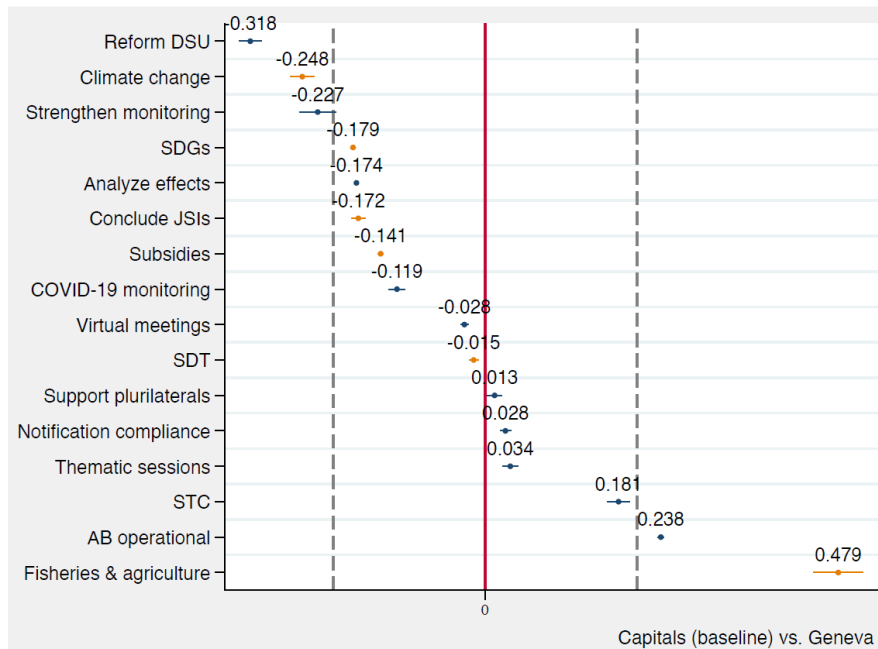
Reform DSU -0.318
Climate change -0.248
Strengthen monitoring -0.227
SDGs -0.179
Analyze effects -0.174
Conclude JSIs -0.172
Subsidies -0.141
COVID-19 monitoring -0.119
Virtual meetings -0.028
SDT -0.015
Support plurilaterals 0.013
Notification compliance 0.028
Thematic sessions 0.034
STC 0.181
AB operational 0.238
Fisheries & agriculture 0.479

0

Capitals (baseline) vs. Geneva